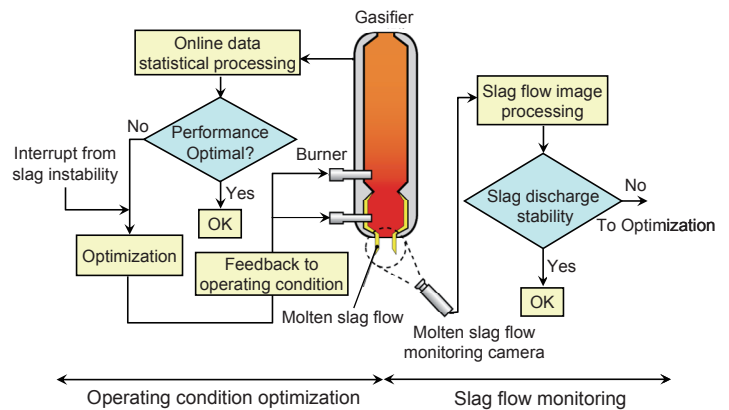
Gasifier

Online data statistical processing

No

Performance Optimal?

Interrupt from slag instability

Burner

Yes

OK

Optimization

Feedback to operating condition

Molten slag flow

Slag flow image processing

Slag discharge stability

No

To Optimization

Yes

OK

Molten slag flow monitoring camera

Operating condition optimization

Slag flow monitoring